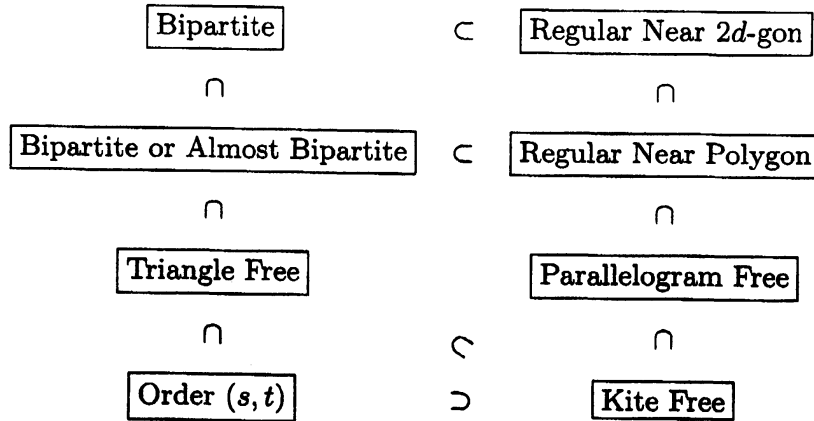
| | | |
|---|---|---|
| Bipartite | $\subset$ | Regular Near $2d$-gon |
| $\cap$ | | $\cap$ |
| Bipartite or Almost Bipartite | $\subset$ | Regular Near Polygon |
| $\cap$ | | $\cap$ |
| Triangle Free | | Parallelogram Free |
| $\cap$ | $\subset$ | $\cap$ |
| Order $(s,t)$ | $\supset$ | Kite Free |